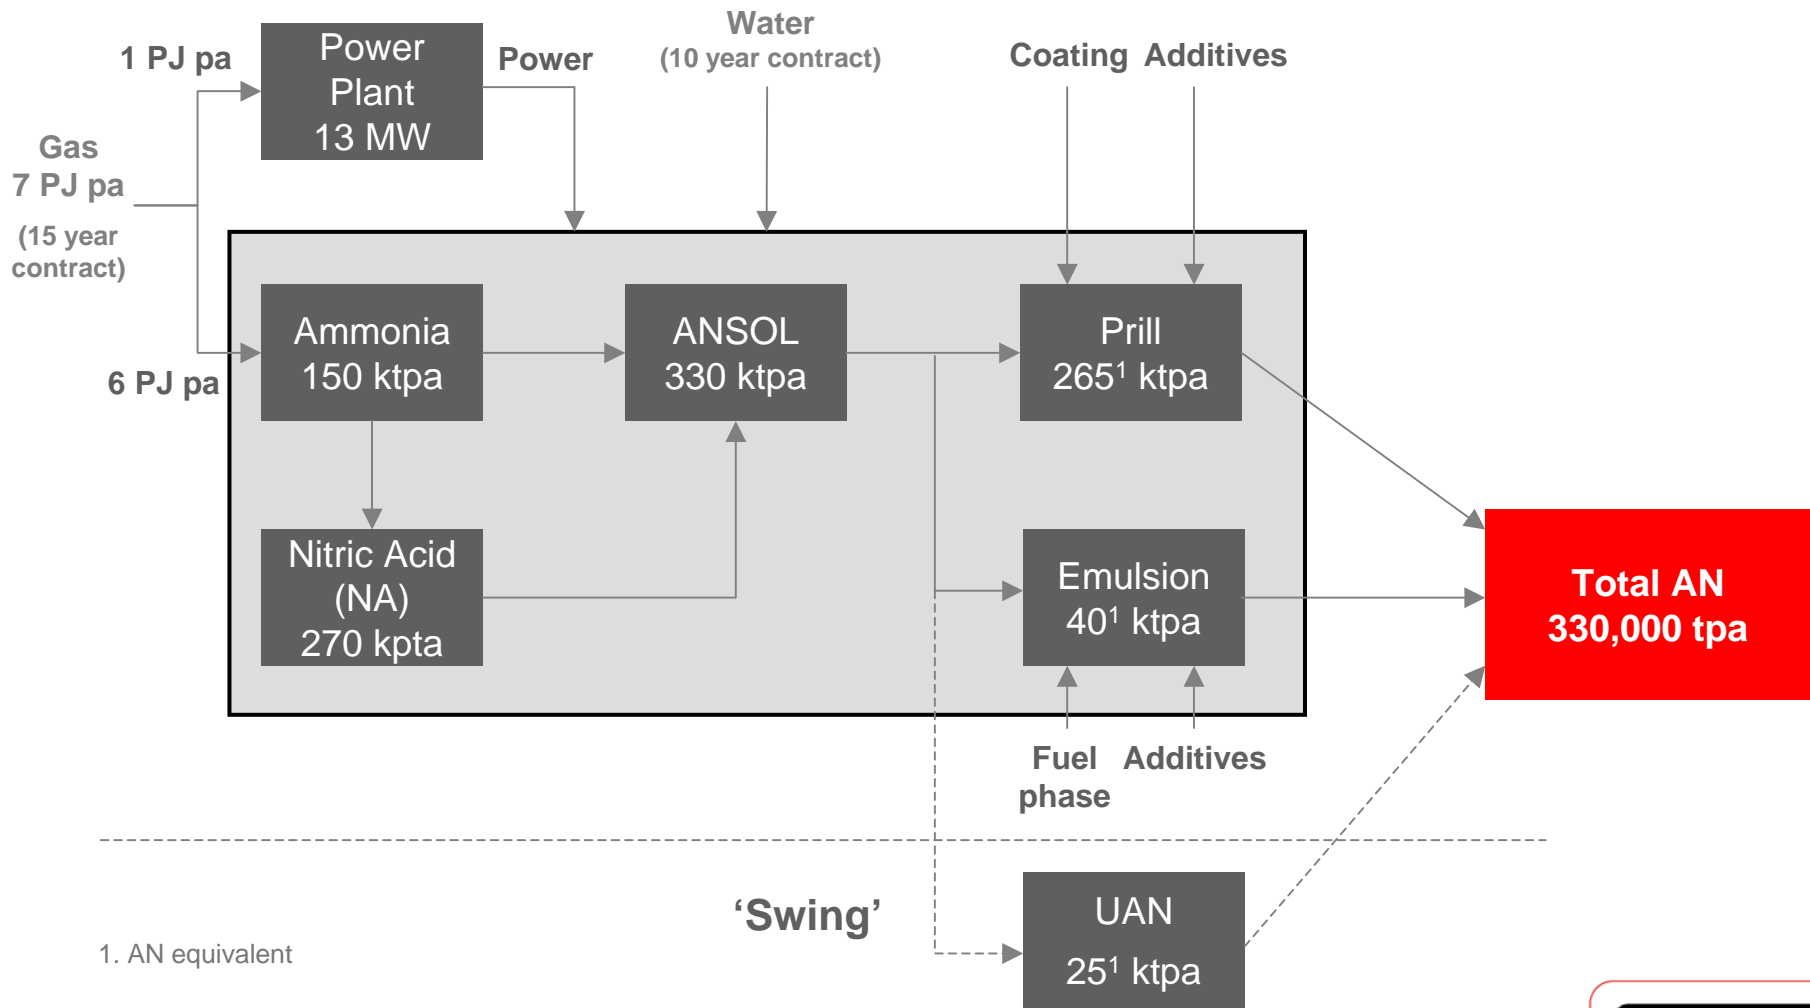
1 PJ pa

Power Plant 13 MW

Power

Water (10 year contract)

Coating Additives

Gas 7 PJ pa

(15 year contract)

6 PJ pa

Ammonia 150 ktpa

ANSOL 330 ktpa

Prill $265^1$ ktpa

Nitric Acid (NA) 270 kpta

Emulsion $40^1$ ktpa

Total AN 330,000 tpa

Fuel phase Additives

'Swing'

UAN $25^1$ ktpa

1. AN equivalent